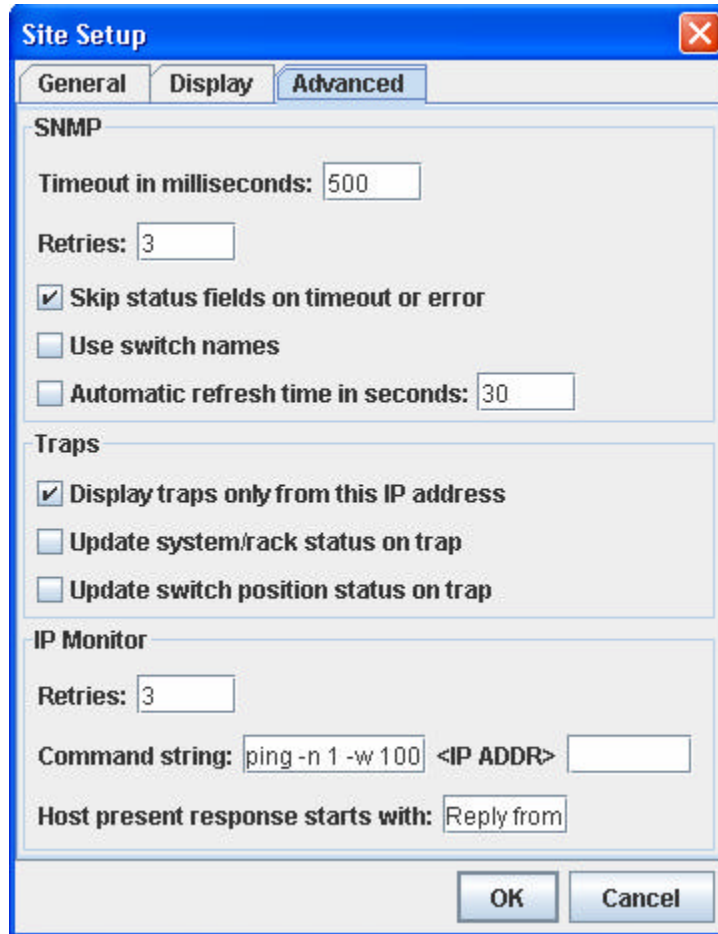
Site Setup

General | Display | Advanced

SNMP

Timeout in milliseconds: 500

Retries: 3

☑ Skip status fields on timeout or error

☐ Use switch names

☐ Automatic refresh time in seconds: 30

Traps

☑ Display traps only from this IP address

☐ Update system/rack status on trap

☐ Update switch position status on trap

IP Monitor

Retries: 3

Command string: ping -n 1 -w 100 <IP ADDR>

Host present response starts with: Reply from

OK Cancel